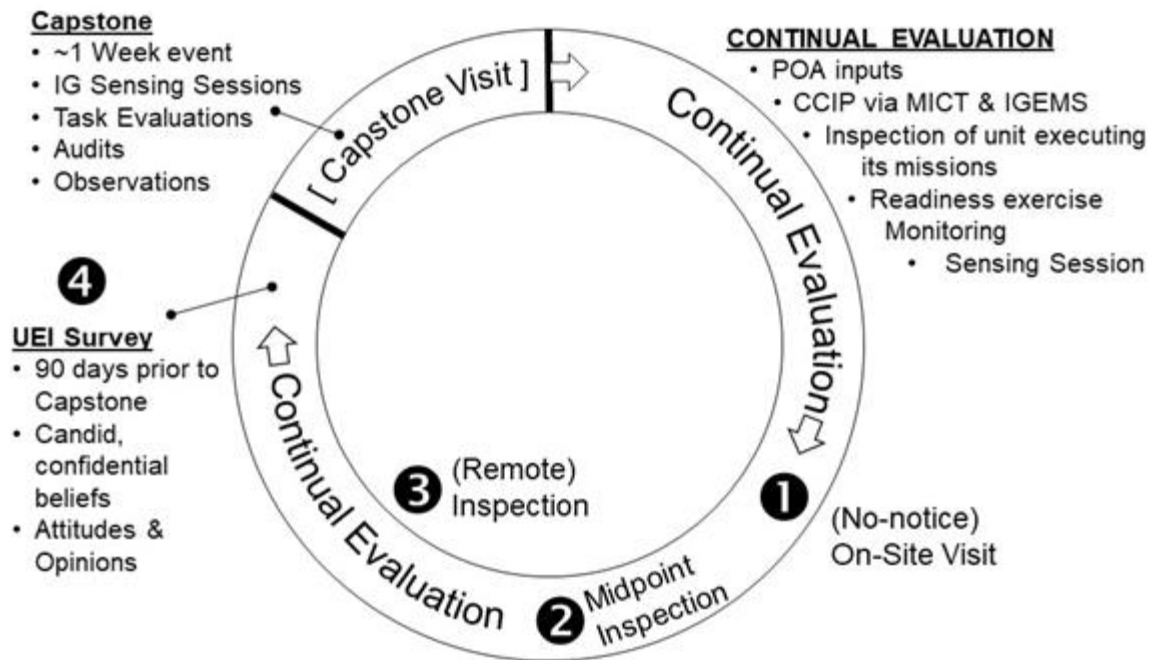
**Capstone**
- ~1 Week event
- IG Sensing Sessions
- Task Evaluations
- Audits
- Observations

[ Capstone Visit ]

**CONTINUAL EVALUATION**
- POA inputs
- CCIP via MICT & IGEMS
- Inspection of unit executing its missions
- Readiness exercise Monitoring
- Sensing Session

Continual Evaluation

4

**UEI Survey**
- 90 days prior to Capstone
- Candid, confidential beliefs
- Attitudes & Opinions

Continual Evaluation

3 (Remote) Inspection

1 (No-notice) On-Site Visit

2 Midpoint Inspection